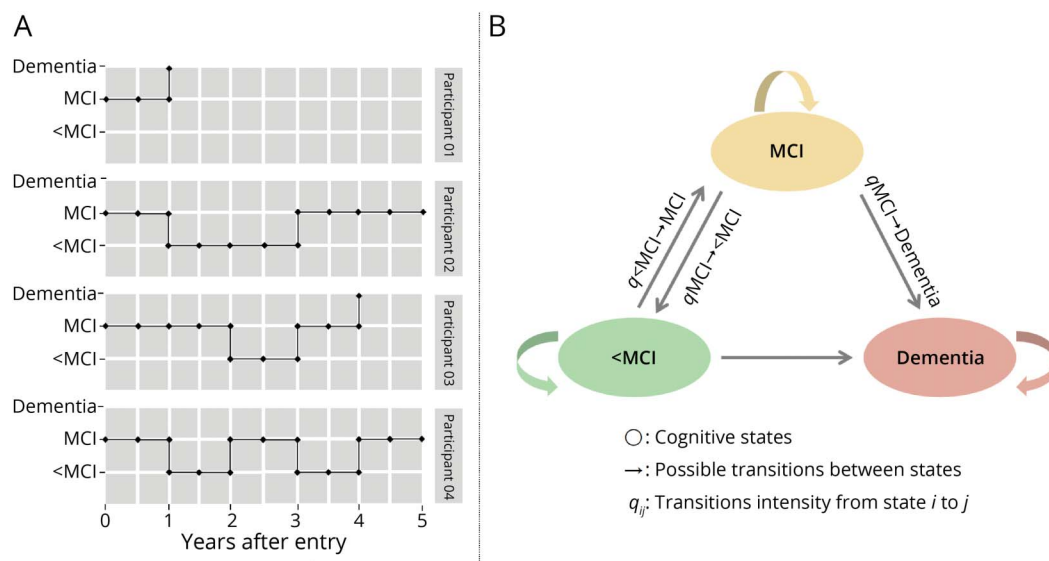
A

Dementia
MCI
<MCI
Participant 01

Dementia
MCI
<MCI
Participant 02

Dementia
MCI
<MCI
Participant 03

Dementia
MCI
<MCI
Participant 04

0 1 2 3 4 5
Years after entry

B

MCI

$q$<MCI→MCI

$q$MCI→<MCI

$q$MCI→Dementia

<MCI

Dementia

◯: Cognitive states
→: Possible transitions between states
$q_{ij}$: Transitions intensity from state $i$ to $j$